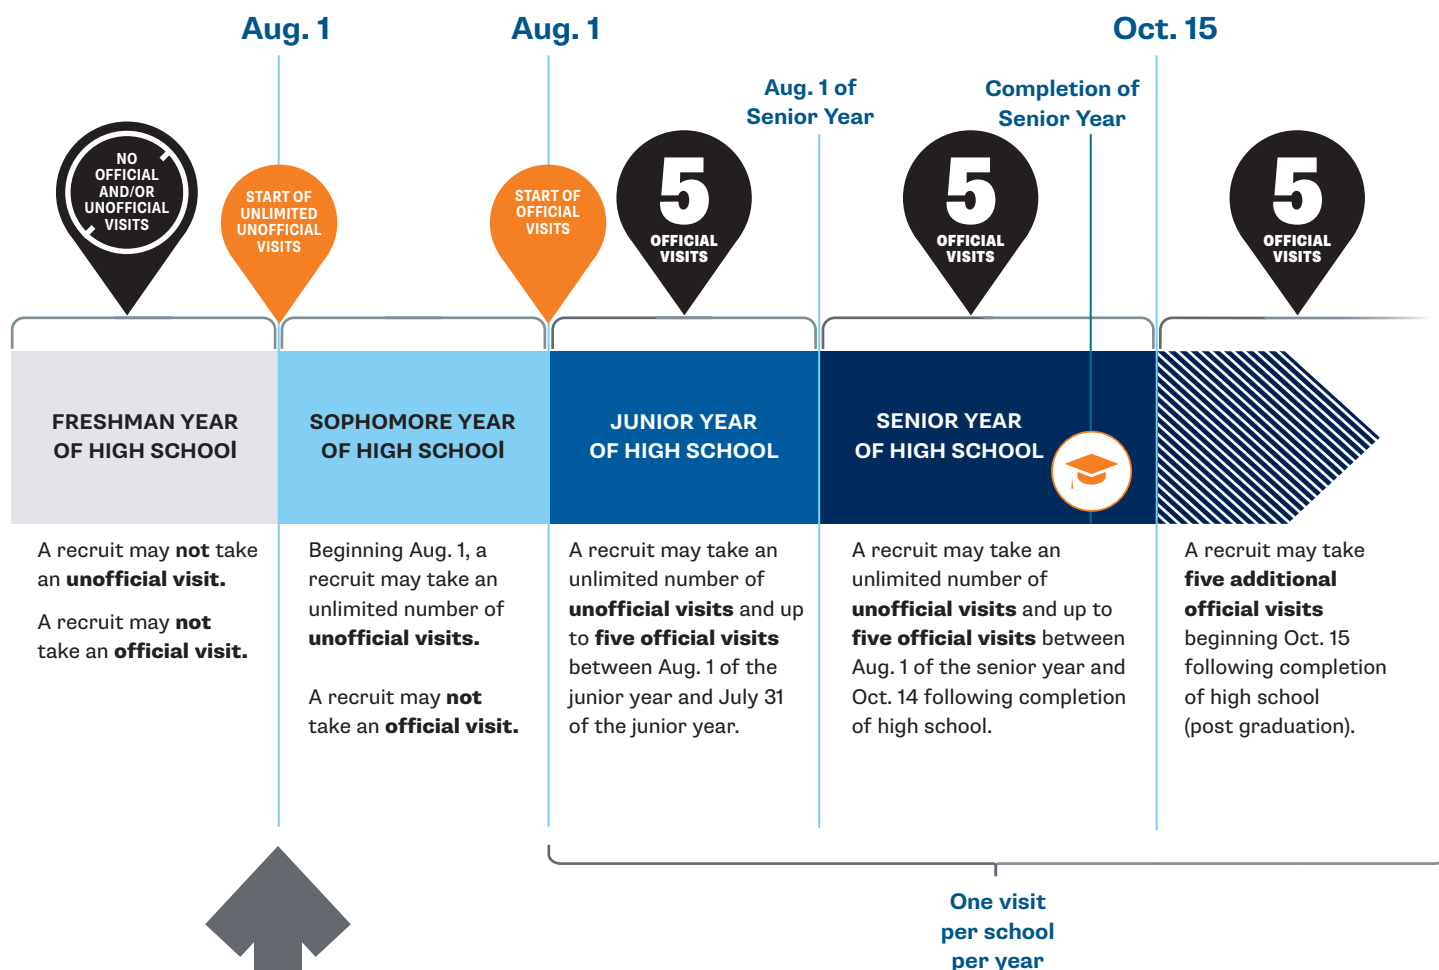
Aug. 1

Aug. 1

Oct. 15

Aug. 1 of Senior Year

Completion of Senior Year

NO OFFICIAL AND/OR UNOFFICIAL VISITS

START OF UNLIMITED UNOFFICIAL VISITS

START OF OFFICIAL VISITS

5 OFFICIAL VISITS

5 OFFICIAL VISITS

5 OFFICIAL VISITS

FRESHMAN YEAR OF HIGH SCHOOl

SOPHOMORE YEAR OF HIGH SCHOOl

JUNIOR YEAR OF HIGH SCHOOL

SENIOR YEAR OF HIGH SCHOOL

A recruit may **not** take an **unofficial visit.**

A recruit may **not** take an **official visit.**

Beginning Aug. 1, a recruit may take an unlimited number of **unofficial visits.**

A recruit may **not** take an **official visit.**

A recruit may take an unlimited number of **unofficial visits** and up to **five official visits** between Aug. 1 of the junior year and July 31 of the junior year.

A recruit may take an unlimited number of **unofficial visits** and up to **five official visits** between Aug. 1 of the senior year and Oct. 14 following completion of high school.

A recruit may take **five additional official visits** beginning Oct. 15 following completion of high school (post graduation).

One visit per school per year